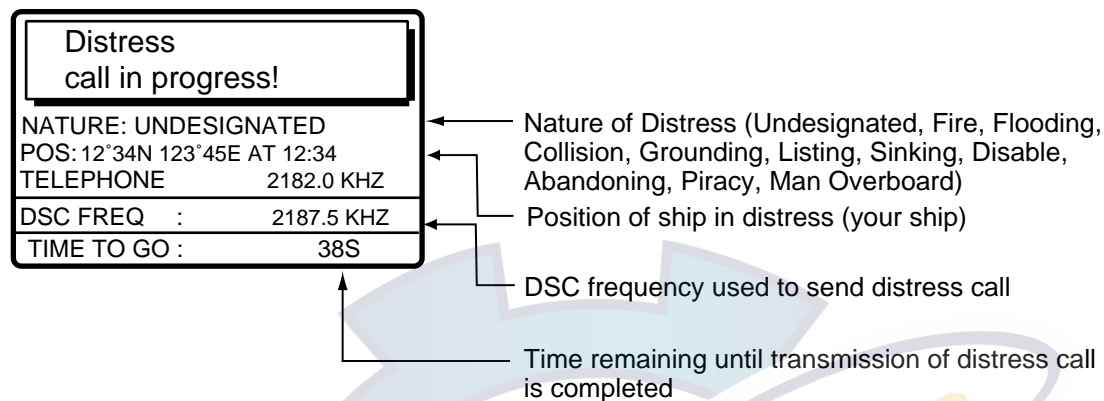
Distress
call in progress!

NATURE: UNDESIGNATED
POS: 12˚34N 123˚45E AT 12:34
TELEPHONE 2182.0 KHZ
DSC FREQ : 2187.5 KHZ
TIME TO GO : 38S

Nature of Distress (Undesignated, Fire, Flooding, Collision, Grounding, Listing, Sinking, Disable, Abandoning, Piracy, Man Overboard)

Position of ship in distress (your ship)

DSC frequency used to send distress call

Time remaining until transmission of distress call is completed